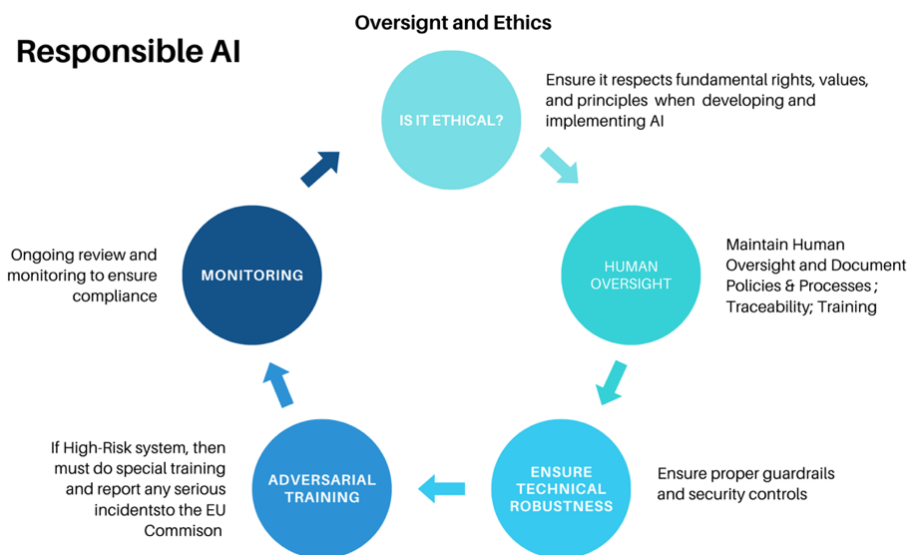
Responsible AI

Oversight and Ethics

IS IT ETHICAL?

Ensure it respects fundamental rights, values, and principles when developing and implementing AI

HUMAN OVERSIGHT

Maintain Human Oversight and Document Policies & Processes ; Traceability; Training

ENSURE TECHNICAL ROBUSTNESS

Ensure proper guardrails and security controls

ADVERSARIAL TRAINING

If High-Risk system, then must do special training and report any serious incidentsto the EU Commison

MONITORING

Ongoing review and monitoring to ensure compliance